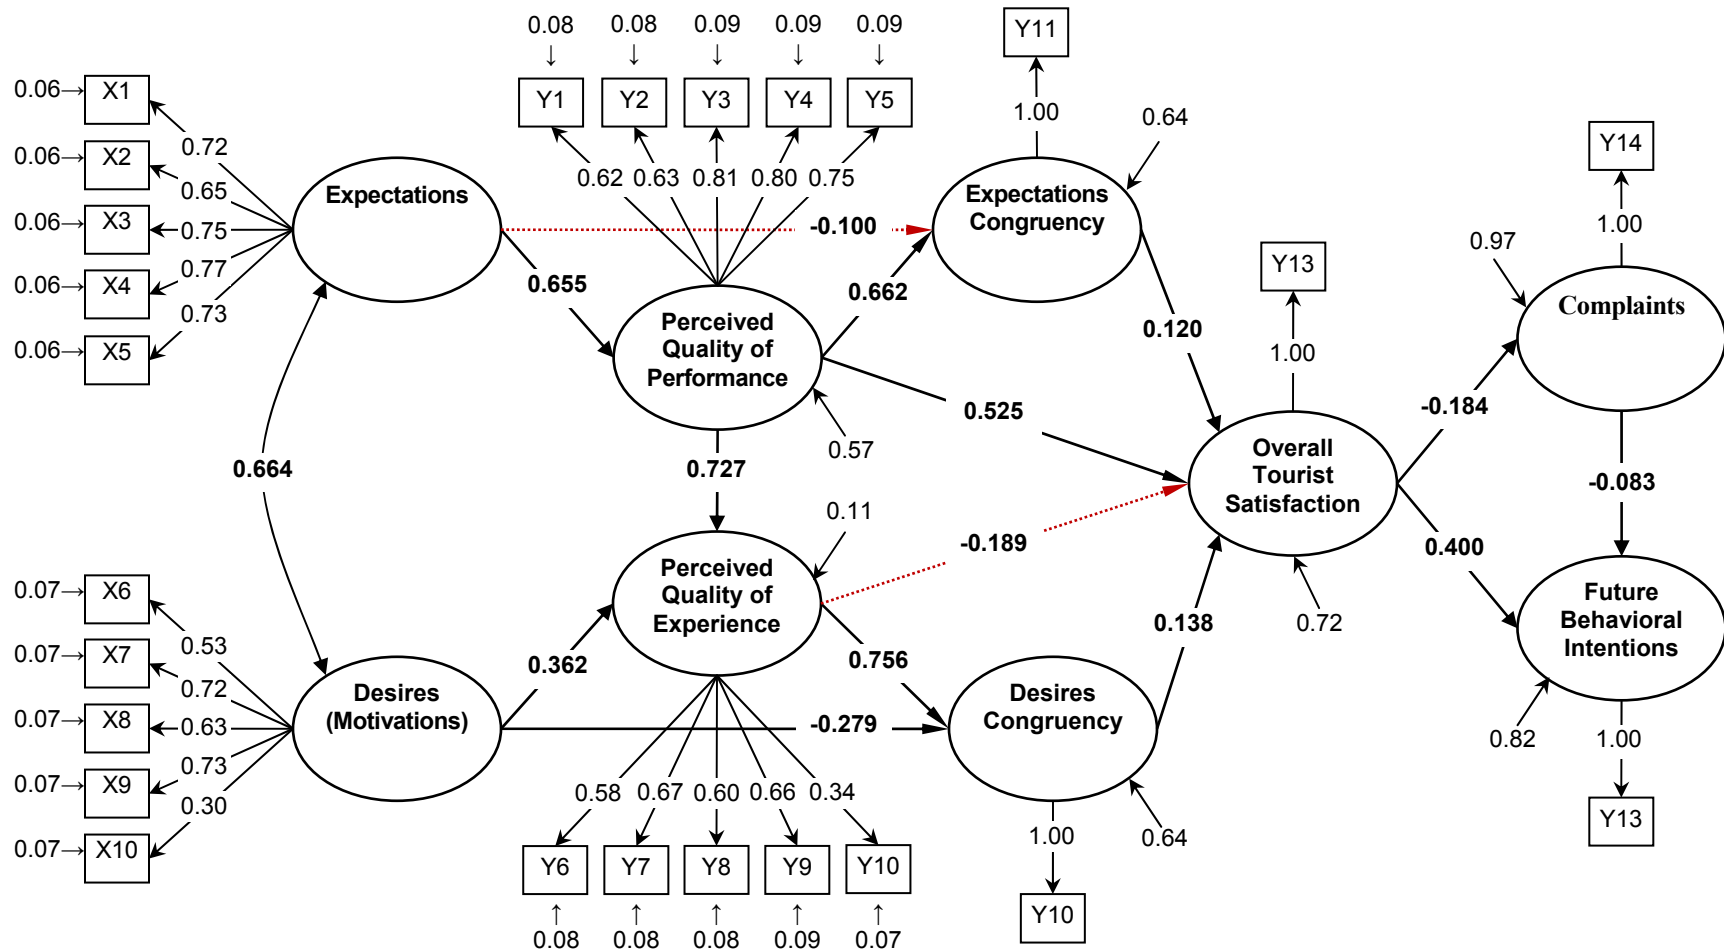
0.08 0.08 0.09 0.09 0.09

Y1 Y2 Y3 Y4 Y5

Y11

1.00

0.64

0.06 X1
0.06 X2
0.06 X3
0.06 X4
0.06 X5

0.72
0.65
0.75
0.77
0.73

Expectations

0.62 0.63 0.81 0.80 0.75

Expectations Congruency

-0.100

0.655

0.662

Perceived Quality of Performance

0.120

Y13

1.00

Y14

1.00

0.97

Complaints

0.525

0.57

0.664

0.727

Overall Tourist Satisfaction

-0.184

-0.083

0.11

-0.189

Perceived Quality of Experience

0.400

Future Behavioral Intentions

0.07 X6
0.07 X7
0.07 X8
0.07 X9
0.07 X10

0.53
0.72
0.63
0.73
0.30

Desires (Motivations)

0.362

0.756

0.138

0.72

-0.279

Desires Congruency

0.82

1.00

0.58 0.67 0.60 0.66 0.34

Y6 Y7 Y8 Y9 Y10

0.08 0.08 0.08 0.09 0.07

1.00

0.64

Y10

Y13